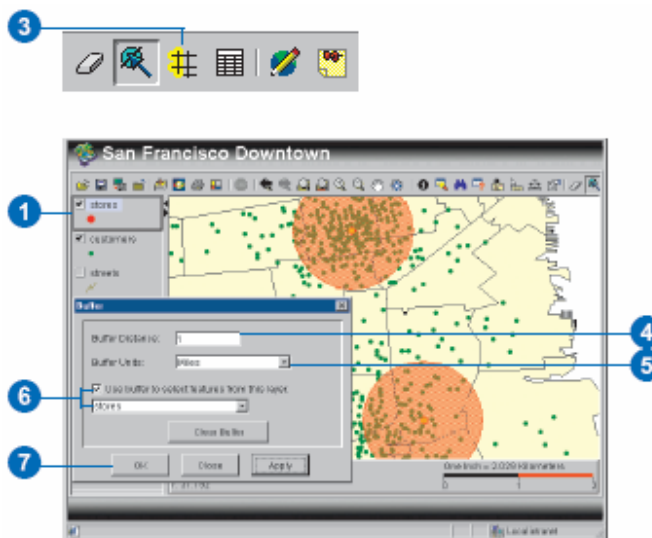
3

San Francisco Downtown

1

stores

customers

streets

Buffer

Buffer Distance: 1

4

Buffer Units: Miles

5

6

Use buffer to select features from this layer:

stores

Clear Buffer

7

OK

Close

Apply

One inch = 2.029 Kilometers

0 1 2

Local intranet